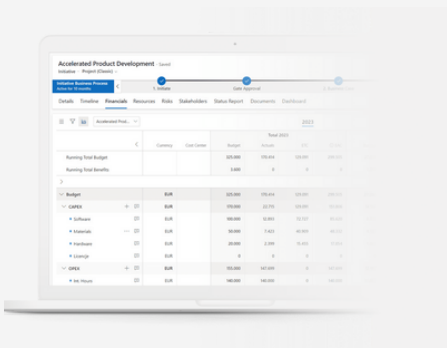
Accelerated Product Development Saved

Initiative · Project (Classic)

Initiative Business Process
Active for 10 months

1. Initiate

Gate Approval

Details Timeline Financials Resources Risks Stakeholders Status Report Documents Dashboard

Accelerated Prod...

2023

| | Currency | Cost Center | Total 2023 Budget | Actuals | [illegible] | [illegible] |
|---|---|---|---|---|---|---|
| Running Total Budget | | | 225.000 | 370.054 | 314.054 | 314.054 |
| Running Total Benefits | | | 3.400 | 0 | 0 | 0 |
| Budget | EUR | | | | | |
| CAPEX | EUR | | 170.000 | 222.570 | | |
| Software | EUR | | 100.000 | 141.000 | | |
| Materials | EUR | | 50.000 | 50.000 | | |
| Hardware | EUR | | 20.000 | 7.453 | | |
| Licence | EUR | | 0 | 23.000 | | |
| OPEX | EUR | | 155.000 | 147.505 | | |
| Int. Hours | EUR | | 140.000 | 130.000 | | |